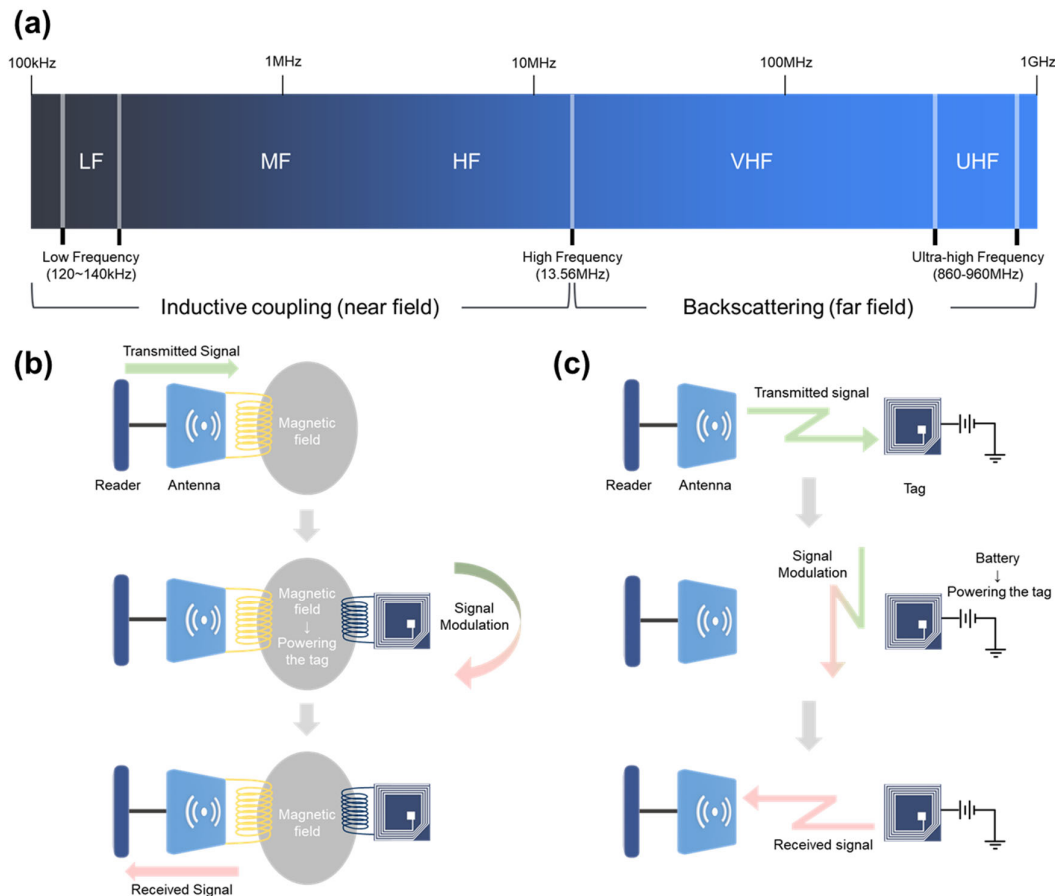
(a)

100kHz 1MHz 10MHz 100MHz 1GHz

LF MF HF VHF UHF

Low Frequency (120~140kHz)

High Frequency (13.56MHz)

Ultra-high Frequency (860-960MHz)

Inductive coupling (near field)

Backscattering (far field)

(b)

Transmitted Signal

Reader Antenna

Magnetic field

Magnetic field ↓ Powering the tag

Signal Modulation

Magnetic field

Received Signal

(c)

Reader Antenna

Transmitted signal

Tag

Signal Modulation

Battery ↓ Powering the tag

Received signal